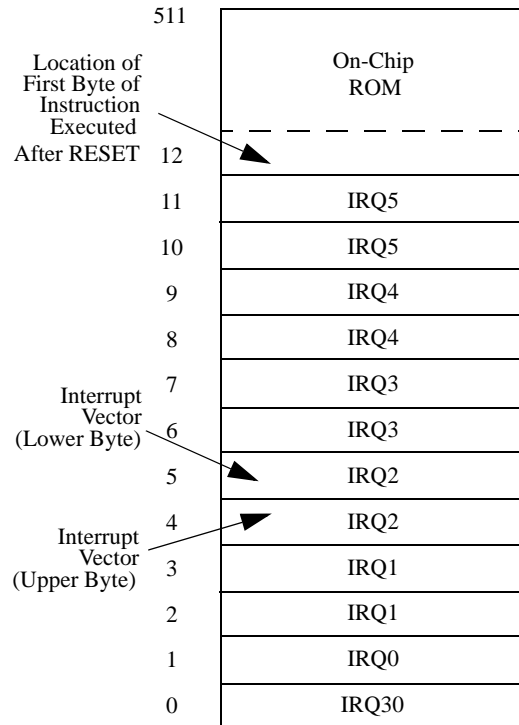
511

Location of First Byte of Instruction Executed After RESET

On-Chip ROM

12

11 IRQ5

10 IRQ5

9 IRQ4

8 IRQ4

7 IRQ3

Interrupt Vector (Lower Byte)

6 IRQ3

5 IRQ2

4 IRQ2

Interrupt Vector (Upper Byte)

3 IRQ1

2 IRQ1

1 IRQ0

0 IRQ30